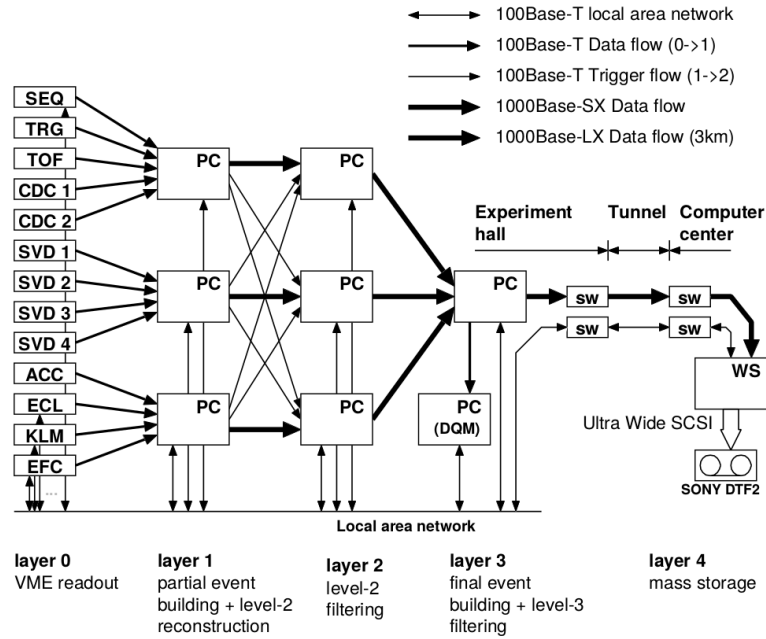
100Base-T local area network
100Base-T Data flow (0->1)
100Base-T Trigger flow (1->2)
1000Base-SX Data flow
1000Base-LX Data flow (3km)

SEQ
TRG
TOF
CDC 1
CDC 2
SVD 1
SVD 2
SVD 3
SVD 4
ACC
ECL
KLM
EFC

PC
PC
PC
PC
PC
PC
PC
PC
(DQM)

Experiment hall
Tunnel
Computer center

sw
sw
sw
sw
WS

Ultra Wide SCSI
SONY DTF2

Local area network

layer 0
VME readout

layer 1
partial event building + level-2 reconstruction

layer 2
level-2 filtering

layer 3
final event building + level-3 filtering

layer 4
mass storage